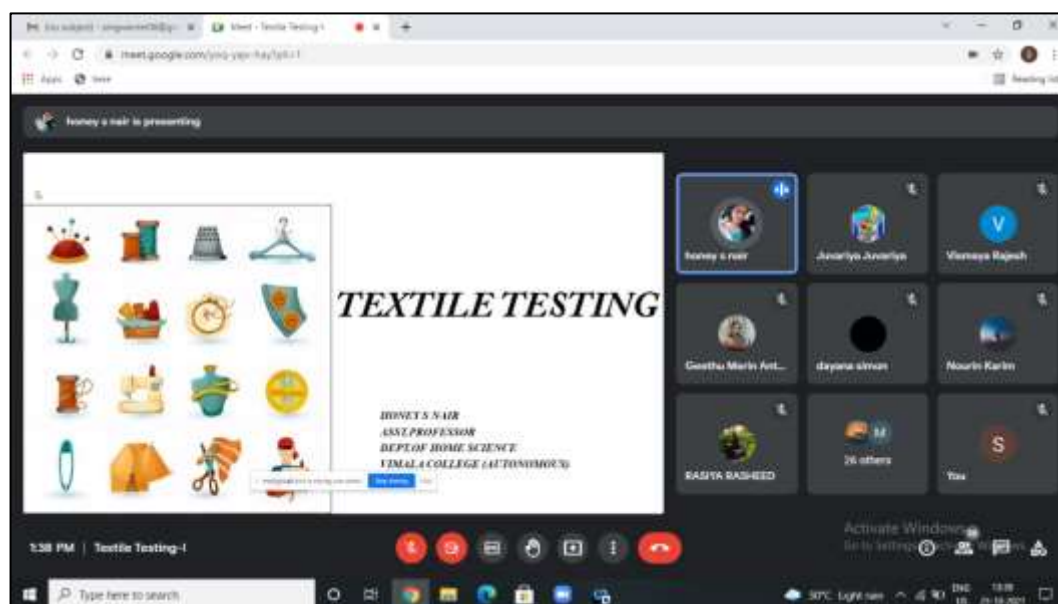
Meet - Textile Testing-I

meet.google.com/

Apps

Reading list

honey s nair is presenting

TEXTILE TESTING

HONEY S NAIR
ASST.PROFESSOR
DEPT.OF HOME SCIENCE
VIMALA COLLEGE (AUTONOMOUS)

Stop sharing

Hide

honey s nair

Juvariya Juvariya

V

Vismaya Rajesh

Geethu Marin Ant...

dayana simon

Nourin Karim

RASIYA RASHEED

M

26 others

S

You

1:38 PM | Textile Testing-I

Activate Windows

Go to Settings to activate Windows.

Type here to search

30°C Light rain

ENG

13:38